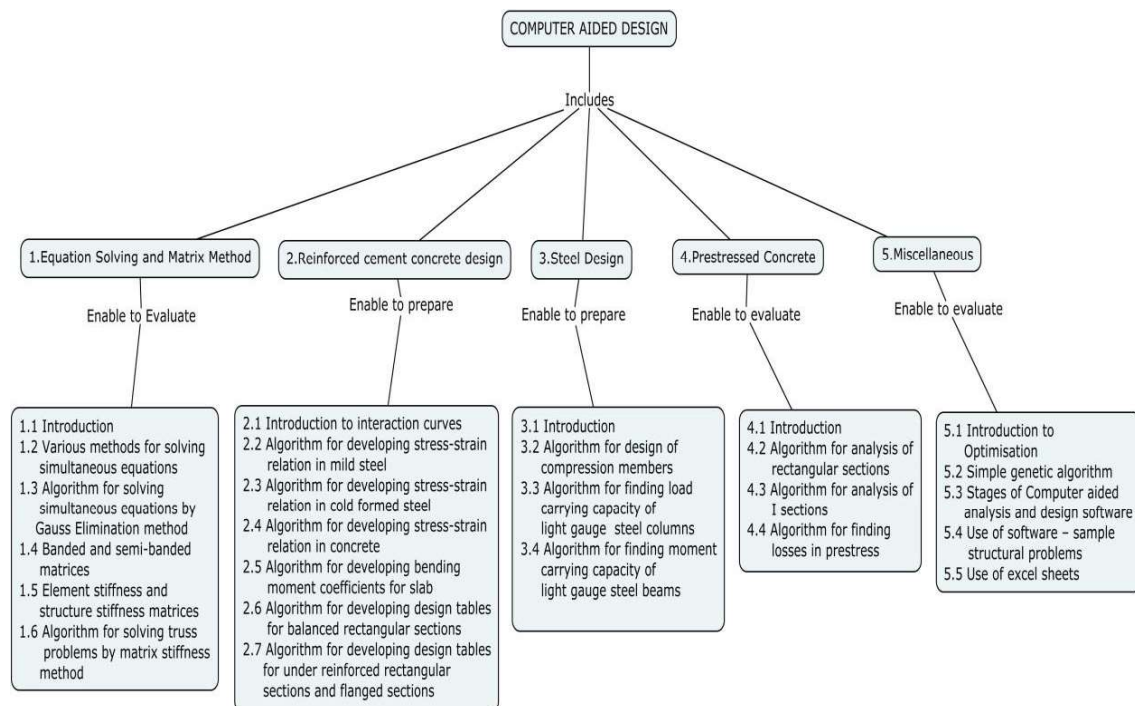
COMPUTER AIDED DESIGN

Includes

1.Equation Solving and Matrix Method

Enable to Evaluate

1.1 Introduction
1.2 Various methods for solving simultaneous equations
1.3 Algorithm for solving simultaneous equations by Gauss Elimination method
1.4 Banded and semi-banded matrices
1.5 Element stiffness and structure stiffness matrices
1.6 Algorithm for solving truss problems by matrix stiffness method

2.Reinforced cement concrete design

Enable to prepare

2.1 Introduction to interaction curves
2.2 Algorithm for developing stress-strain relation in mild steel
2.3 Algorithm for developing stress-strain relation in cold formed steel
2.4 Algorithm for developing stress-strain relation in concrete
2.5 Algorithm for developing bending moment coefficients for slab
2.6 Algorithm for developing design tables for balanced rectangular sections
2.7 Algorithm for developing design tables for under reinforced rectangular sections and flanged sections

3.Steel Design

Enable to prepare

3.1 Introduction
3.2 Algorithm for design of compression members
3.3 Algorithm for finding load carrying capacity of light gauge steel columns
3.4 Algorithm for finding moment carrying capacity of light gauge steel beams

4.Prestressed Concrete

Enable to evaluate

4.1 Introduction
4.2 Algorithm for analysis of rectangular sections
4.3 Algorithm for analysis of I sections
4.4 Algorithm for finding losses in prestress

5.Miscellaneous

Enable to evaluate

5.1 Introduction to Optimisation
5.2 Simple genetic algorithm
5.3 Stages of Computer aided analysis and design software
5.4 Use of software – sample structural problems
5.5 Use of excel sheets